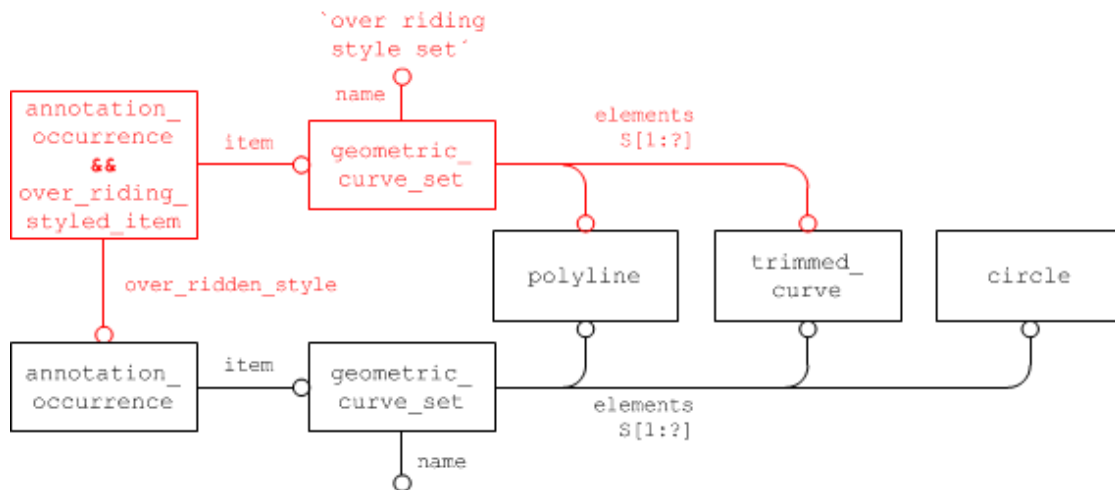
`over riding style set´

name

annotation_ occurrence && over_riding_ styled_item

item

geometric_ curve_set

elements S[1:?]

polyline

trimmed_ curve

circle

over_ridden_style

annotation_ occurrence

item

geometric_ curve_set

elements S[1:?]

name